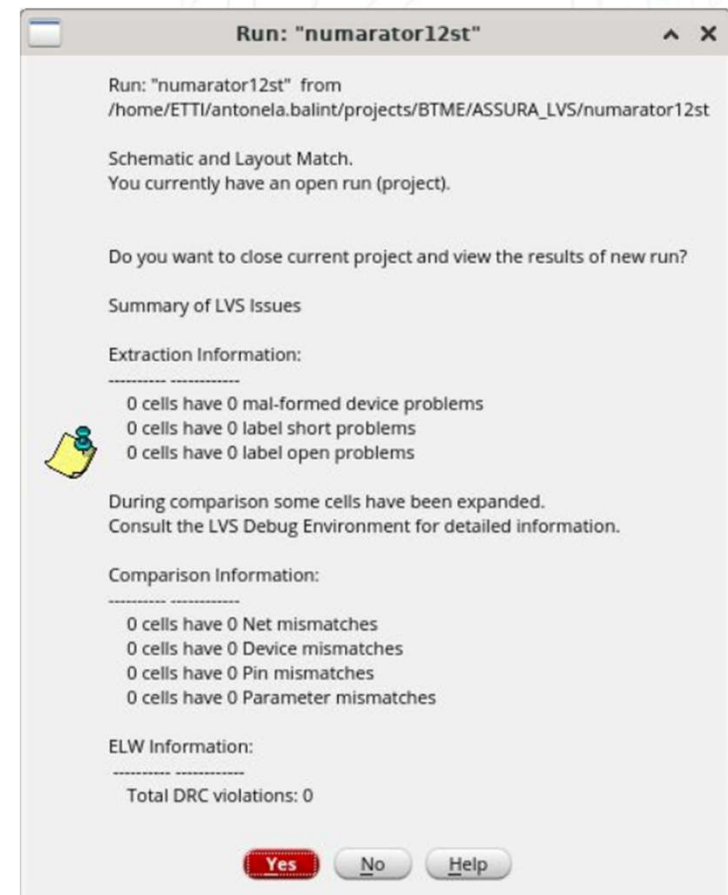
Run: "numarator12st"

Run: "numarator12st" from /home/ETTI/antonela.balint/projects/BTME/ASSURA_LVS/numarator12st

Schematic and Layout Match.
You currently have an open run (project).

Do you want to close current project and view the results of new run?

Summary of LVS Issues

Extraction Information:
---------- ------------
0 cells have 0 mal-formed device problems
0 cells have 0 label short problems
0 cells have 0 label open problems

During comparison some cells have been expanded.
Consult the LVS Debug Environment for detailed information.

Comparison Information:
---------- ------------
0 cells have 0 Net mismatches
0 cells have 0 Device mismatches
0 cells have 0 Pin mismatches
0 cells have 0 Parameter mismatches

ELW Information:
---------- ------------
Total DRC violations: 0

Yes No Help